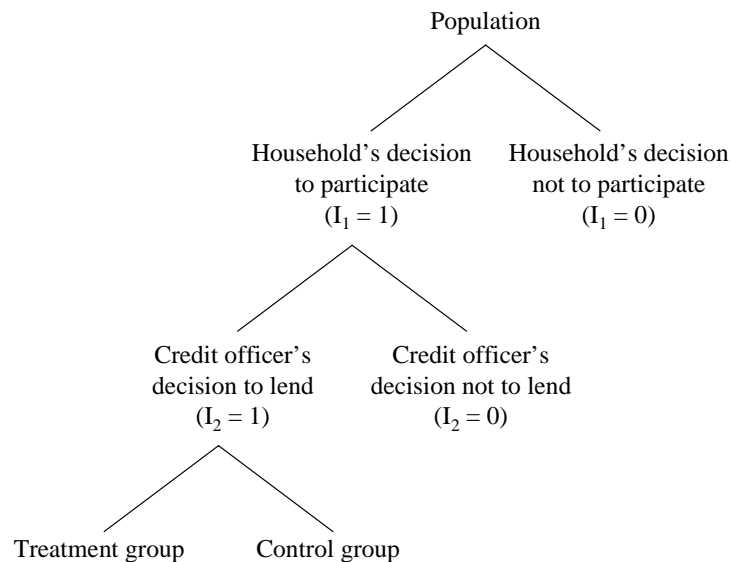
Population

Household’s decision to participate ($I_1 = 1$)

Household’s decision not to participate ($I_1 = 0$)

Credit officer’s decision to lend ($I_2 = 1$)

Credit officer’s decision not to lend ($I_2 = 0$)

Treatment group

Control group